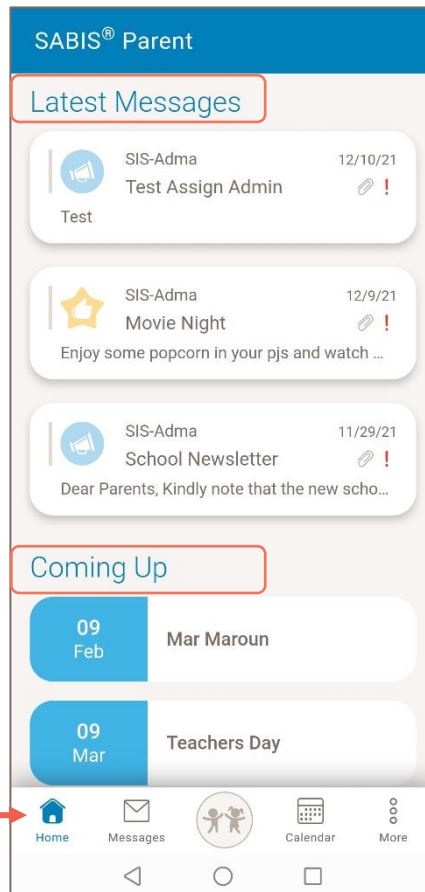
SABIS® Parent

Latest Messages

SIS-Adma 12/10/21
Test Assign Admin !
Test

SIS-Adma 12/9/21
Movie Night !
Enjoy some popcorn in your pjs and watch ...

SIS-Adma 11/29/21
School Newsletter !
Dear Parents, Kindly note that the new scho...

Coming Up

09
Feb
Mar Maroun

09
Mar
Teachers Day

Home Messages Calendar More